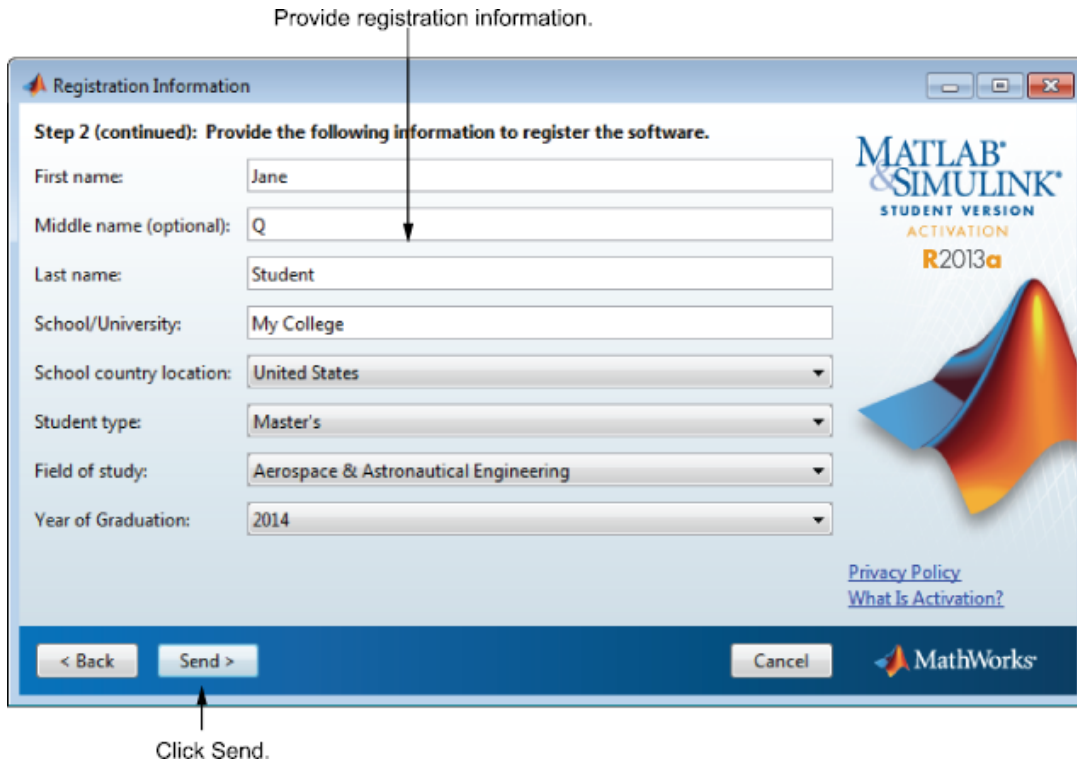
Provide registration information.

Registration Information

Step 2 (continued): Provide the following information to register the software.

First name: Jane

Middle name (optional): Q

Last name: Student

School/University: My College

School country location: United States

Student type: Master's

Field of study: Aerospace & Astronautical Engineering

Year of Graduation: 2014

MATLAB® & SIMULINK®
STUDENT VERSION
ACTIVATION
R2013a

Privacy Policy
What Is Activation?

< Back
Send >
Cancel

MathWorks®

Click Send.